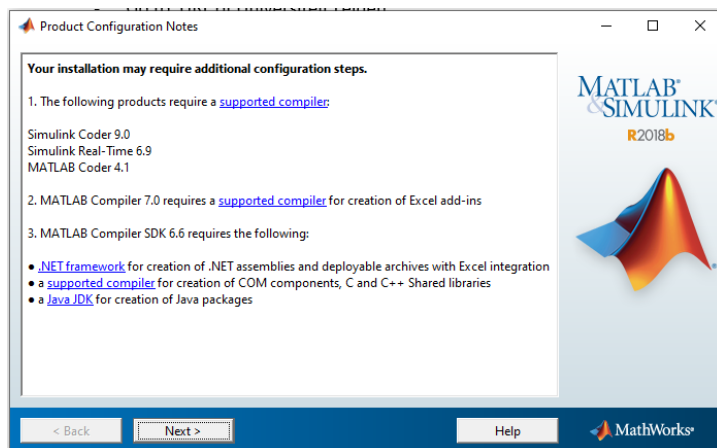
Product Configuration Notes

Your installation may require additional configuration steps.

1. The following products require a supported compiler:

Simulink Coder 9.0
Simulink Real-Time 6.9
MATLAB Coder 4.1

2. MATLAB Compiler 7.0 requires a supported compiler for creation of Excel add-ins

3. MATLAB Compiler SDK 6.6 requires the following:

● .NET framework for creation of .NET assemblies and deployable archives with Excel integration
● a supported compiler for creation of COM components, C and C++ Shared libraries
● a Java JDK for creation of Java packages

MATLAB® & SIMULINK®
R2018b

< Back
Next >
Help
MathWorks®